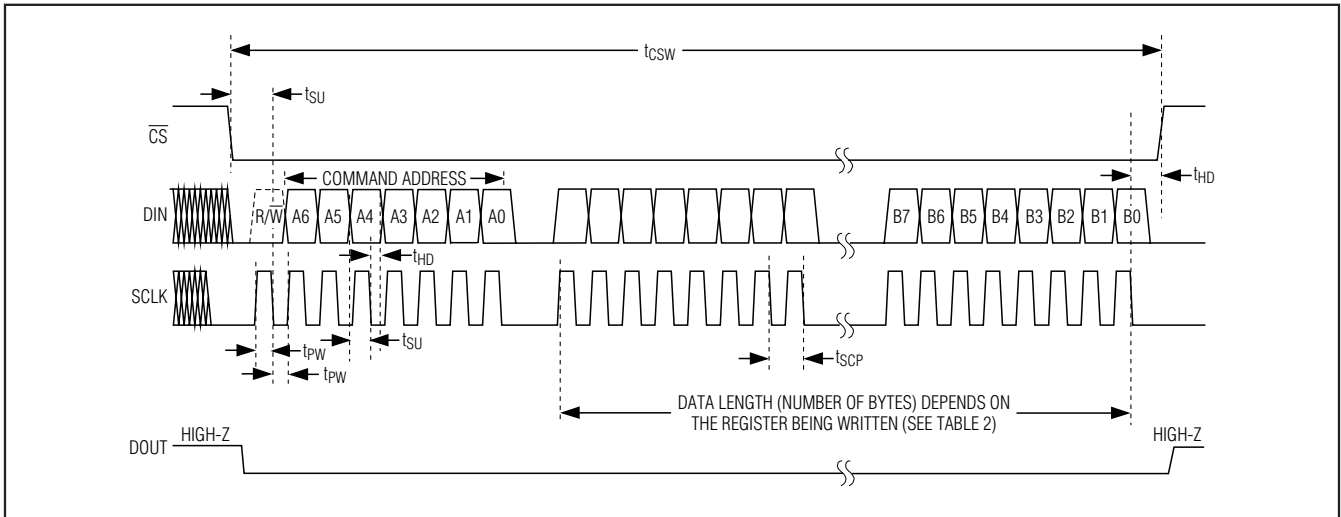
$t_{CSW}$

$t_{SU}$

$\overline{CS}$

COMMAND ADDRESS

$t_{HD}$

DIN

$R/\overline{W}$ A6 A5 A4 A3 A2 A1 A0

B7 B6 B5 B4 B3 B2 B1 B0

$t_{HD}$

SCLK

$t_{SU}$

$t_{PW}$

$t_{PW}$

$t_{SCP}$

DATA LENGTH (NUMBER OF BYTES) DEPENDS ON THE REGISTER BEING WRITTEN (SEE TABLE 2)

DOUT

HIGH-Z

HIGH-Z